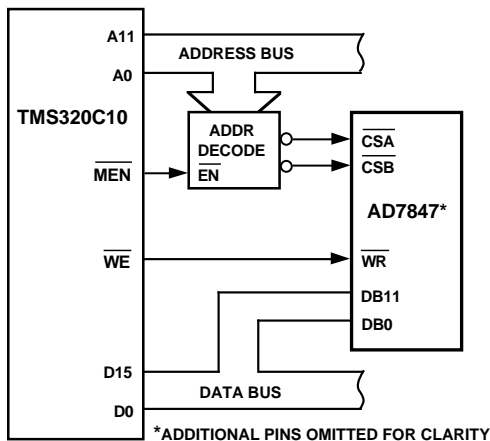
A11
ADDRESS BUS
A0
TMS320C10
ADDR DECODE
$\overline{CSA}$
$\overline{CSB}$
$\overline{MEN}$
$\overline{EN}$
AD7847*
$\overline{WE}$
$\overline{WR}$
DB11
DB0
D15
DATA BUS
D0
*ADDITIONAL PINS OMITTED FOR CLARITY